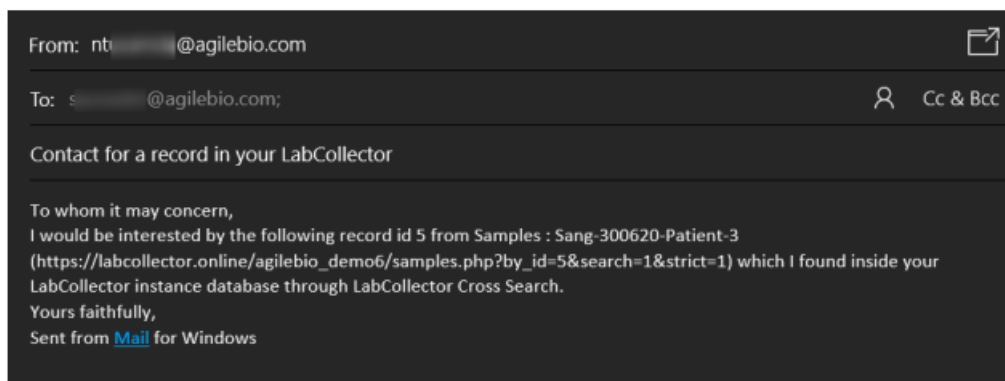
From: nt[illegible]@agilebio.com

To: s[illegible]@agilebio.com;

Cc & Bcc

Contact for a record in your LabCollector

To whom it may concern,
I would be interested by the following record id 5 from Samples : Sang-300620-Patient-3 (https://labcollector.online/agilebio_demo6/samples.php?by_id=5&search=1&strict=1) which I found inside your LabCollector instance database through LabCollector Cross Search.
Yours faithfully,
Sent from Mail for Windows